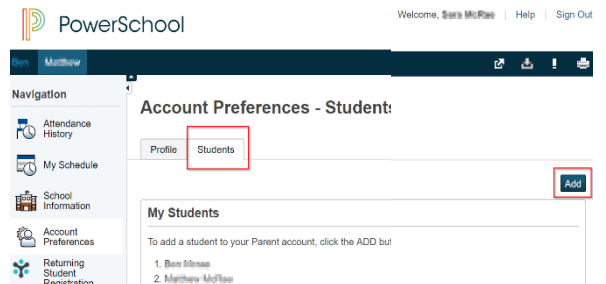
PowerSchool

Welcome, Sara McRae | Help | Sign Out

Ben Matthew

Navigation

Attendance History

My Schedule

School Information

Account Preferences

Returning Student Registration

Account Preferences - Students

Profile Students

Add

My Students

To add a student to your Parent account, click the ADD bu

1. Ben Mcrae
2. Matthew McRae